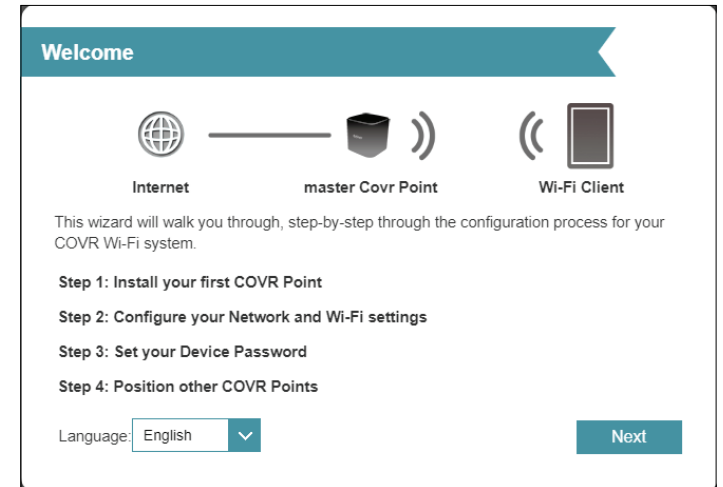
Welcome

Internet

master Covr Point

Wi-Fi Client

This wizard will walk you through, step-by-step through the configuration process for your COVR Wi-Fi system.

Step 1: Install your first COVR Point

Step 2: Configure your Network and Wi-Fi settings

Step 3: Set your Device Password

Step 4: Position other COVR Points

Language: English

Next